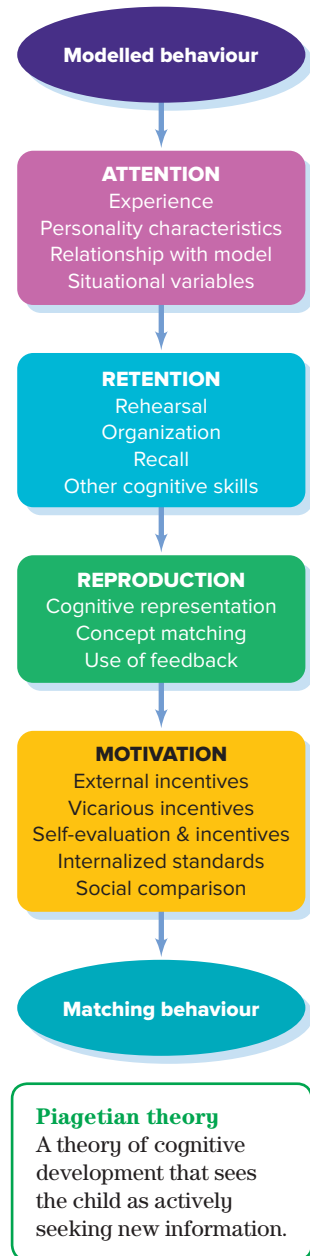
Modelled behaviour

ATTENTION
Experience
Personality characteristics
Relationship with model
Situational variables

RETENTION
Rehearsal
Organization
Recall
Other cognitive skills

REPRODUCTION
Cognitive representation
Concept matching
Use of feedback

MOTIVATION
External incentives
Vicarious incentives
Self-evaluation & incentives
Internalized standards
Social comparison

Matching behaviour

Piagetian theory
A theory of cognitive development that sees the child as actively seeking new information.